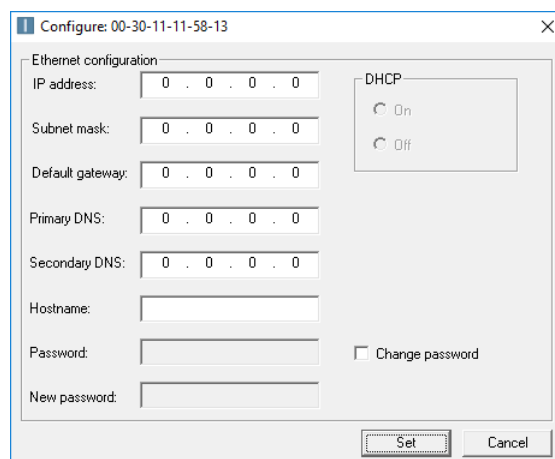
Configure: 00-30-11-11-58-13

×

Ethernet configuration

IP address: 0 . 0 . 0 . 0

Subnet mask: 0 . 0 . 0 . 0

Default gateway: 0 . 0 . 0 . 0

Primary DNS: 0 . 0 . 0 . 0

Secondary DNS: 0 . 0 . 0 . 0

Hostname:

Password:

New password:

DHCP

On

Off

Change password

Set

Cancel